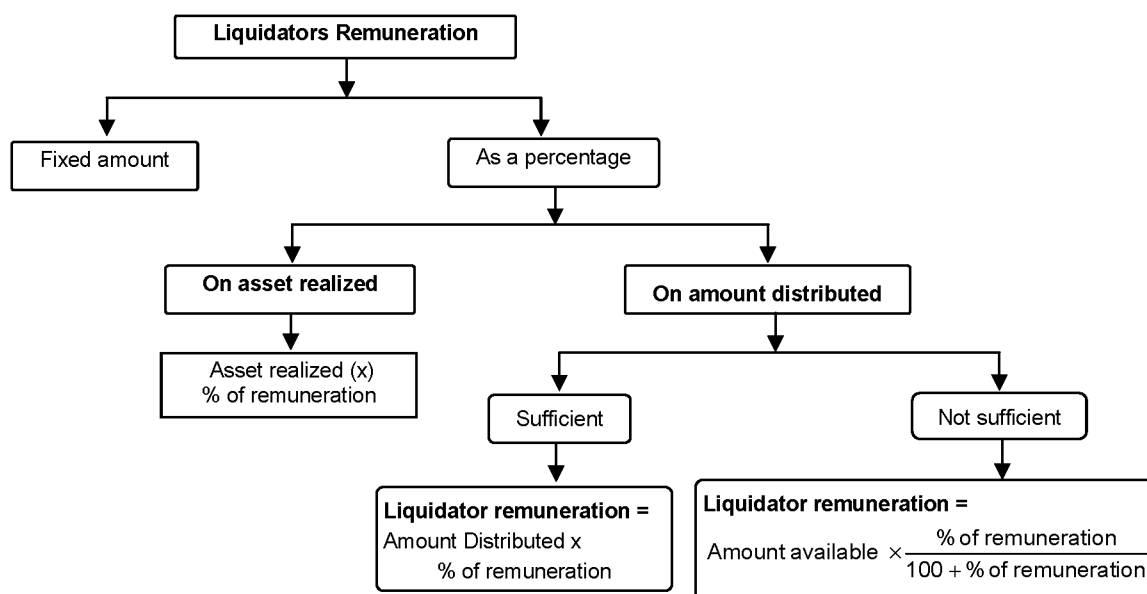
Liquidators Remuneration

Fixed amount

As a percentage

On asset realized

Asset realized (x) % of remuneration

On amount distributed

Sufficient

Liquidator remuneration = Amount Distributed x % of remuneration

Not sufficient

Liquidator remuneration =

Amount available $\times \frac{\text{\% of remuneration}}{100 + \text{\% of remuneration}}$